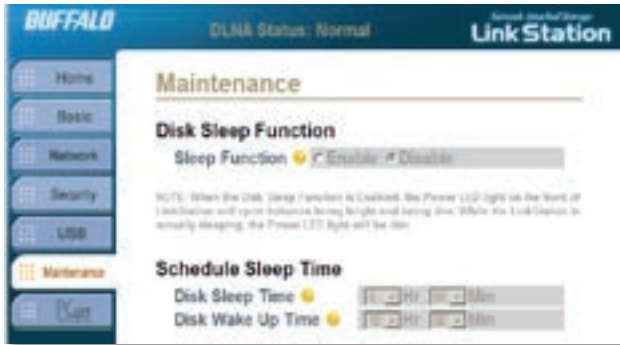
BUFFALO

DLNA Status: Normal

LinkStation

Home

Basic

Network

Security

USB

Maintenance

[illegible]

Maintenance

Disk Sleep Function

Sleep Function Enable Disable

NOTE: When the Disk Sleep Function is Enabled, the Power LED light on the front of LinkStation will cycle between being bright and being dim. While the LinkStation is actually sleeping, the Power LED light will be dim.

Schedule Sleep Time

Disk Sleep Time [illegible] Hr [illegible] Min

Disk Wake Up Time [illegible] Hr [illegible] Min